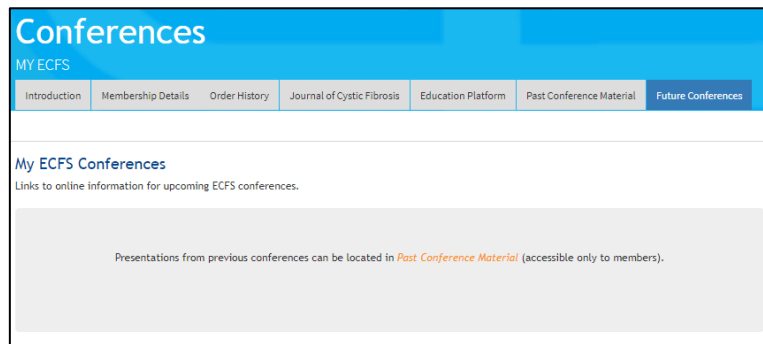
Conferences

MY ECFS

Introduction | Membership Details | Order History | Journal of Cystic Fibrosis | Education Platform | Past Conference Material | Future Conferences

My ECFS Conferences

Links to online information for upcoming ECFS conferences.

Presentations from previous conferences can be located in *Past Conference Material* (accessible only to members).